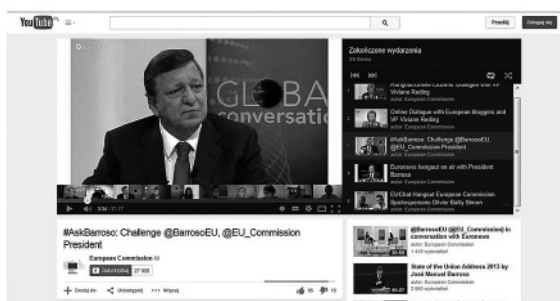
YouTube

Prześlij

Zaloguj się

GLOBA
conversati

Zakończone wydarzenia
20 filmów

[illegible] Dialogue with VP Viviane Reding
autor: European Commission

Online Dialogue with European bloggers and VP Viviane Reding
autor: European Commission

#AskBarroso: Challenge @BarrosoEU, @EU_Commission President
autor: European Commission

Euronews hangout on air with President Barroso
autor: European Commission

EUChat Hangout European Commission Spokesperson Olivier Bailly Simon
autor: European Commission

0:34 / 17:17

#AskBarroso: Challenge @BarrosoEU, @EU_Commission President

European Commission

Subskrybuj 27 350

Dodaj do Udostępnij Więcej

55 10

@BarrosoEU (@EU_Commission) in conversation with Euronews
autor: European Commission
1 440 wyświetleń

State of the Union Address 2013 by José Manuel Barroso
autor: European Commission
2 060 wyświetleń